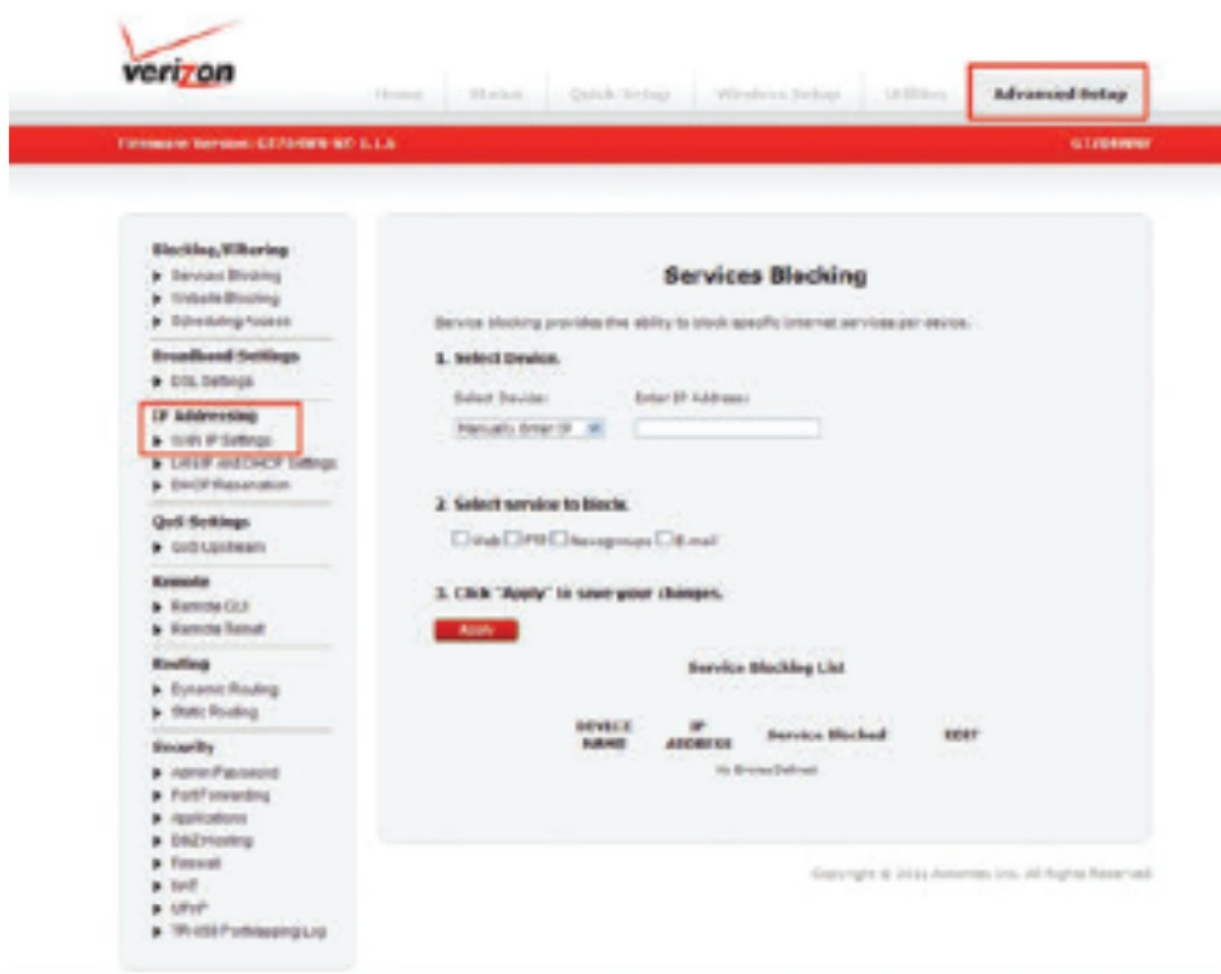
verizon

Home | Status | Quick Setup | Wireless Setup | Utilities | Advanced Setup

Firmware Version: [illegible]

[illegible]

Blocking/Filtering
▶ Services Blocking
▶ Website Blocking
▶ Scheduling Access

Broadband Settings
▶ DSL Settings

IP Addressing
▶ WAN IP Settings
▶ LAN IP and DHCP Settings
▶ DHCP Reservation

QoS Settings
▶ QoS Upstream

Remote
▶ Remote CLI
▶ Remote Telnet

Routing
▶ Dynamic Routing
▶ Static Routing

Security
▶ Admin Password
▶ Port Forwarding
▶ Applications
▶ DMZ Hosting
▶ Firewall
▶ NAT
▶ UPnP
▶ TR-069 PortMapping Log

Services Blocking

Service blocking provides the ability to block specific Internet services per device.

1. Select Device.

Select Device: Enter IP Address:

Manually Enter IP

2. Select service to block.

Web FTP Newsgroups E-mail

3. Click "Apply" to save your changes.

Apply

Service Blocking List

| DEVICE NAME | IP ADDRESS | Service Blocked | EDIT |
|---|---|---|---|

No Entries Defined

Copyright © 2011 Actiontec Inc. All Rights Reserved.